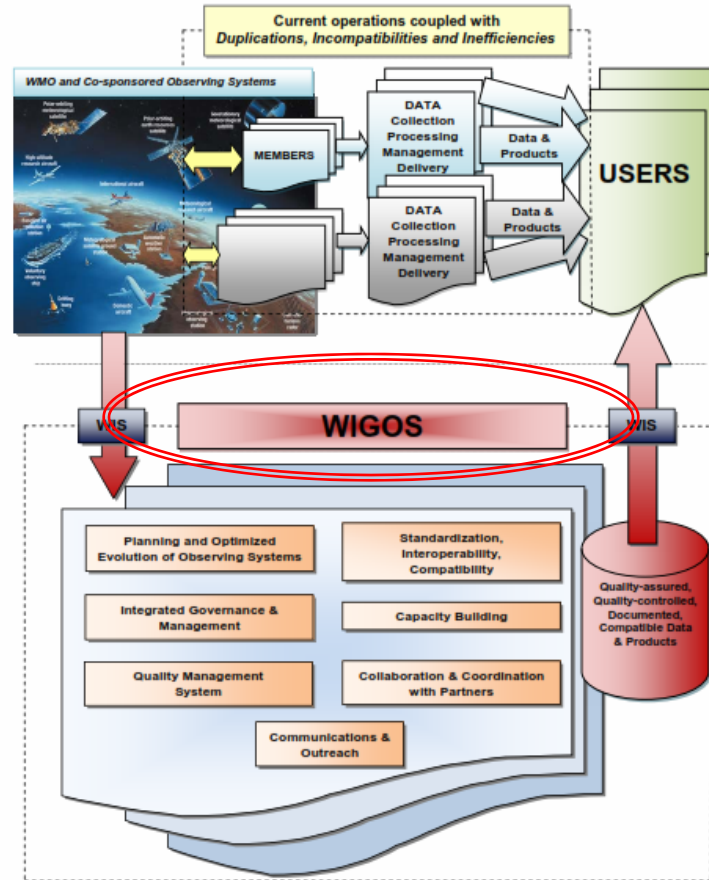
Current operations coupled with
Duplications, Incompatibilities and Inefficiencies

WMO and Co-sponsored Observing Systems

MEMBERS

DATA
Collection
Processing
Management
Delivery

Data & Products

DATA
Collection
Processing
Management
Delivery

Data & Products

USERS

WIS

WIGOS

WIS

Planning and Optimized Evolution of Observing Systems

Standardization, Interoperability, Compatibility

Integrated Governance & Management

Capacity Building

Quality Management System

Collaboration & Coordination with Partners

Communications & Outreach

Quality-assured, Quality-controlled, Documented, Compatible Data & Products